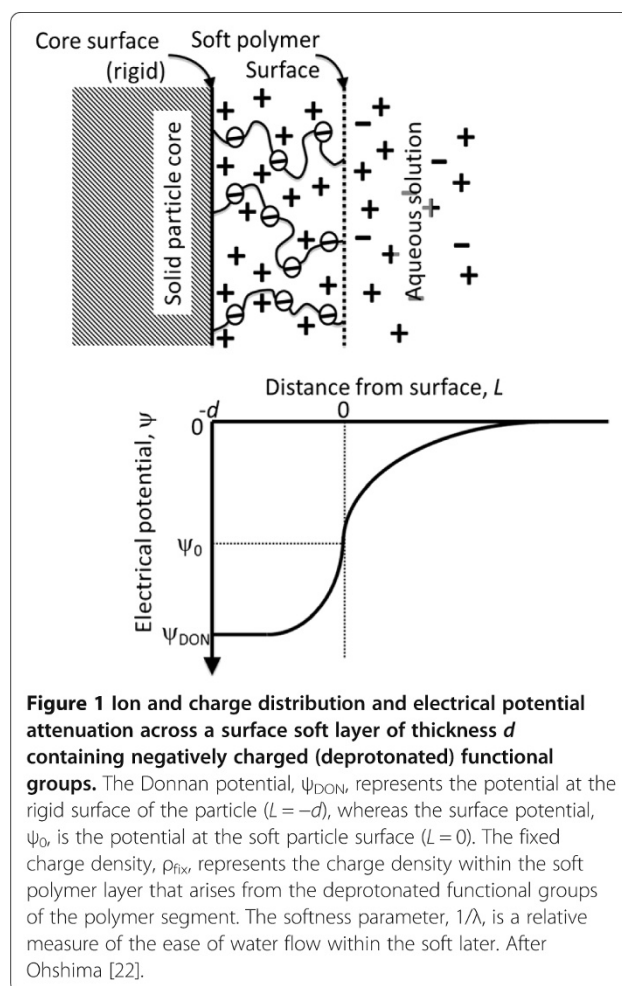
Core surface (rigid)

Soft polymer Surface

Solid particle core

Aqueous solution

Distance from surface, $L$

$-d$

0

0

Electrical potential, $\psi$

$\psi_0$

$\psi_{DON}$

**Figure 1 Ion and charge distribution and electrical potential attenuation across a surface soft layer of thickness $d$ containing negatively charged (deprotonated) functional groups.** The Donnan potential, $\psi_{DON}$, represents the potential at the rigid surface of the particle ($L = -d$), whereas the surface potential, $\psi_0$, is the potential at the soft particle surface ($L = 0$). The fixed charge density, $\rho_{fix}$, represents the charge density within the soft polymer layer that arises from the deprotonated functional groups of the polymer segment. The softness parameter, $1/\lambda$, is a relative measure of the ease of water flow within the soft later. After Ohshima [22].